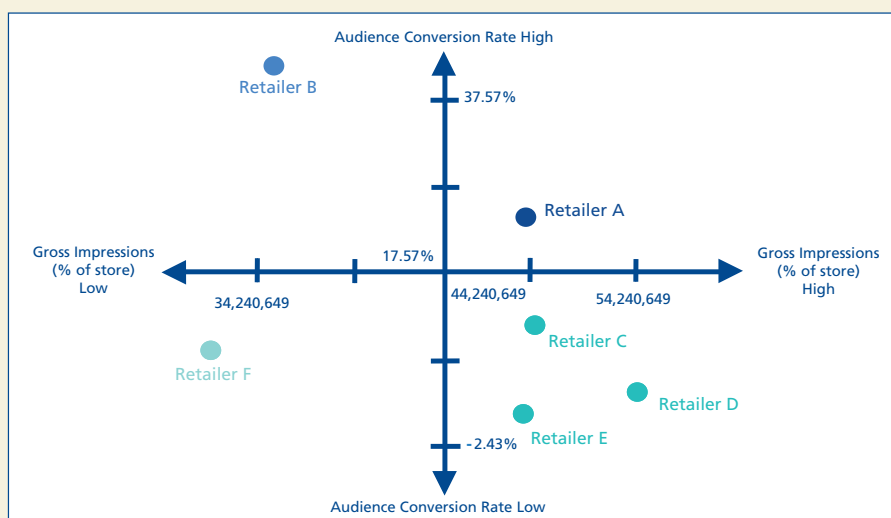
Audience Conversion Rate High

Retailer B

37.57%

Retailer A

Gross Impressions (% of store) Low

17.57%

Gross Impressions (% of store) High

34,240,649

44,240,649

54,240,649

Retailer C

Retailer F

Retailer D

Retailer E

-2.43%

Audience Conversion Rate Low